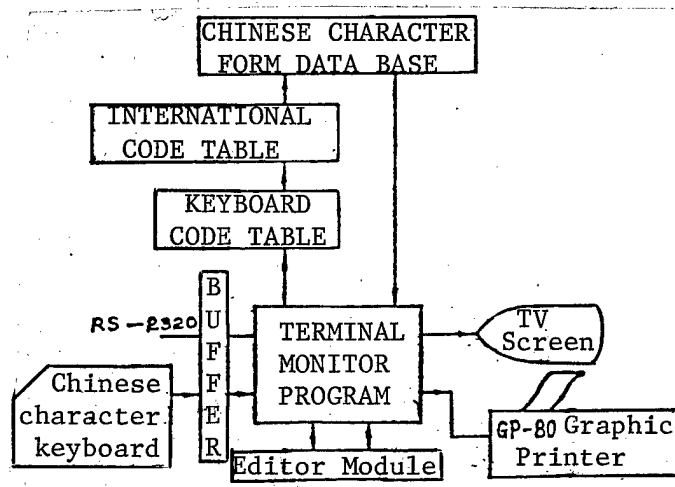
CHINESE CHARACTER FORM DATA BASE

INTERNATIONAL CODE TABLE

KEYBOARD CODE TABLE

RS-232C

B
U
F
F
E
R

TERMINAL MONITOR PROGRAM

TV Screen

Chinese character keyboard

Editor Module

GP-80 Graphic Printer